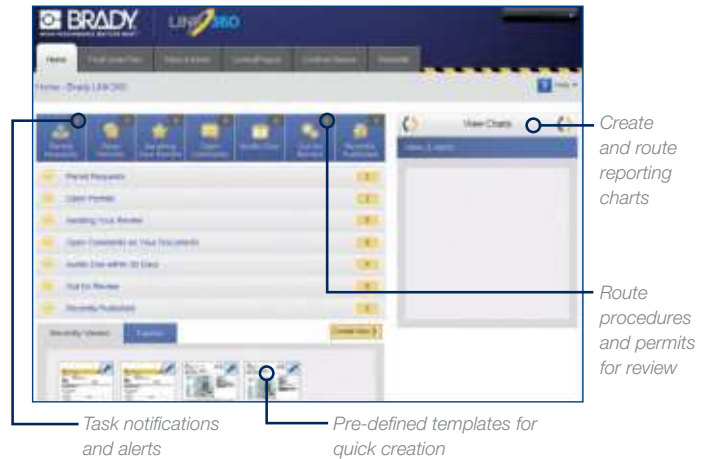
BRADY
LINK360

Home

Home - Brady LINK360

Permit Requests
Open Permits
Awaiting Your Review
Open Comments on Your Documents
Audits Due within 30 Days
Out for Review
Recently Published

Recently Viewed
Favorites

View Charts

Create and route reporting charts

Route procedures and permits for review

Task notifications and alerts

Pre-defined templates for quick creation